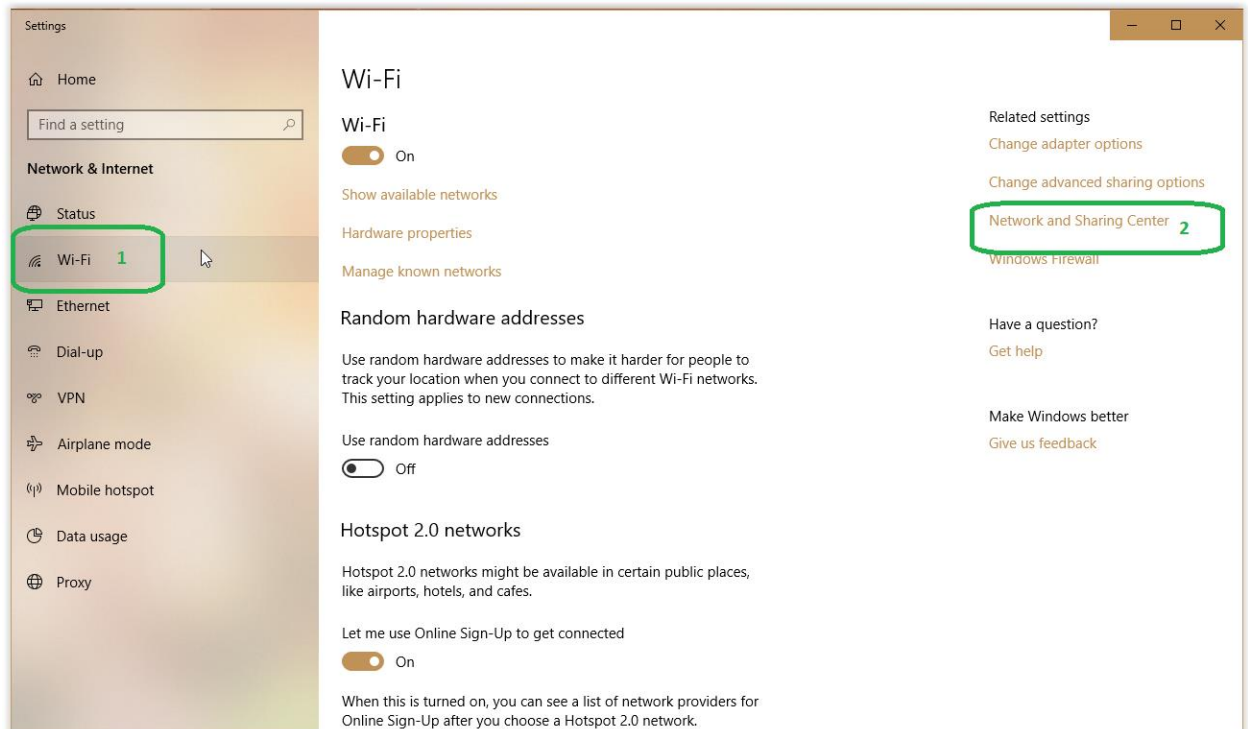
Settings

Home

Find a setting

Network & Internet

Status

Wi-Fi 1

Ethernet

Dial-up

VPN

Airplane mode

Mobile hotspot

Data usage

Proxy

Wi-Fi

Wi-Fi

On

Show available networks

Hardware properties

Manage known networks

Random hardware addresses

Use random hardware addresses to make it harder for people to track your location when you connect to different Wi-Fi networks. This setting applies to new connections.

Use random hardware addresses

Off

Hotspot 2.0 networks

Hotspot 2.0 networks might be available in certain public places, like airports, hotels, and cafes.

Let me use Online Sign-Up to get connected

On

When this is turned on, you can see a list of network providers for Online Sign-Up after you choose a Hotspot 2.0 network.

Related settings

Change adapter options

Change advanced sharing options

Network and Sharing Center 2

Windows Firewall

Have a question?

Get help

Make Windows better

Give us feedback